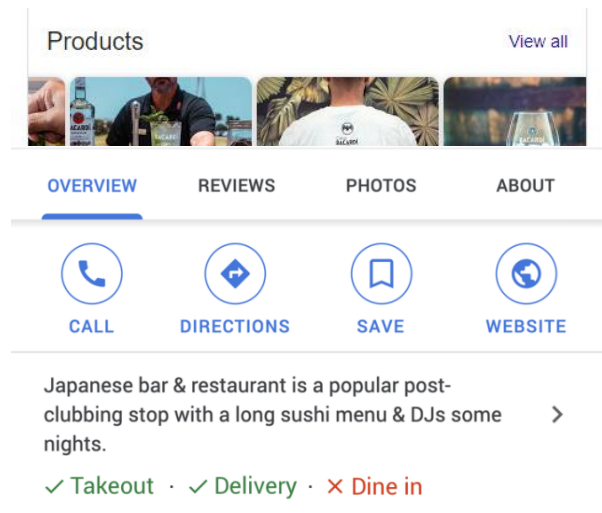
Products View all

BACARDI

OVERVIEW REVIEWS PHOTOS ABOUT

CALL DIRECTIONS SAVE WEBSITE

Japanese bar & restaurant is a popular post-clubbing stop with a long sushi menu & DJs some nights.

✓ Takeout · ✓ Delivery · ✕ Dine in